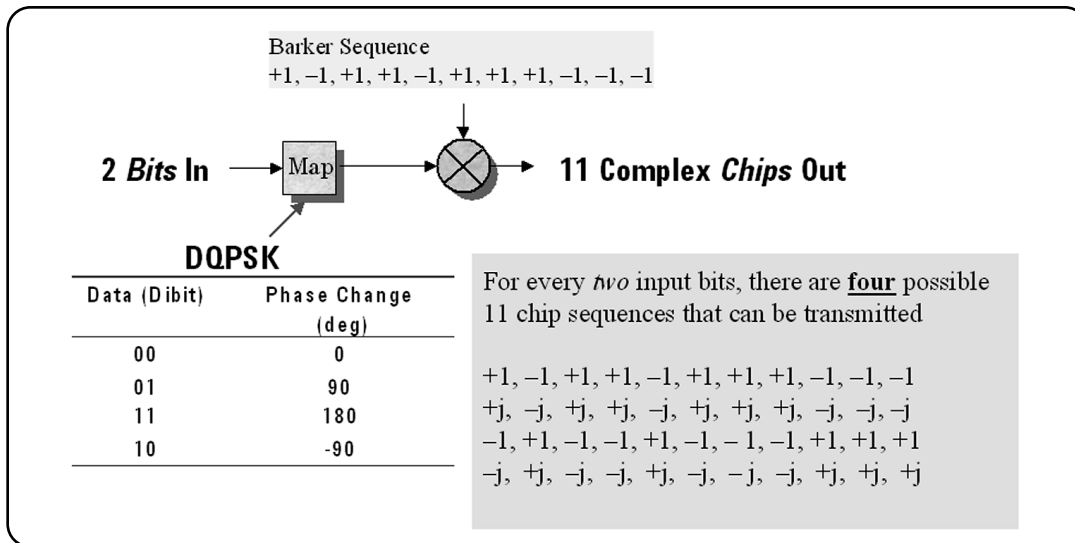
Barker Sequence
+1, –1, +1, +1, –1, +1, +1, +1, –1, –1, –1

2 *Bits* In

Map

11 Complex *Chips* Out

DQPSK

| Data (Dibit) | Phase Change (deg) |
|---|---|
| 00 | 0 |
| 01 | 90 |
| 11 | 180 |
| 10 | -90 |

For every *two* input bits, there are **four** possible 11 chip sequences that can be transmitted

+1, –1, +1, +1, –1, +1, +1, +1, –1, –1, –1
+j, –j, +j, +j, –j, +j, +j, +j, –j, –j, –j
–1, +1, –1, –1, +1, –1, – 1, –1, +1, +1, +1
–j, +j, –j, –j, +j, –j, – j, –j, +j, +j, +j